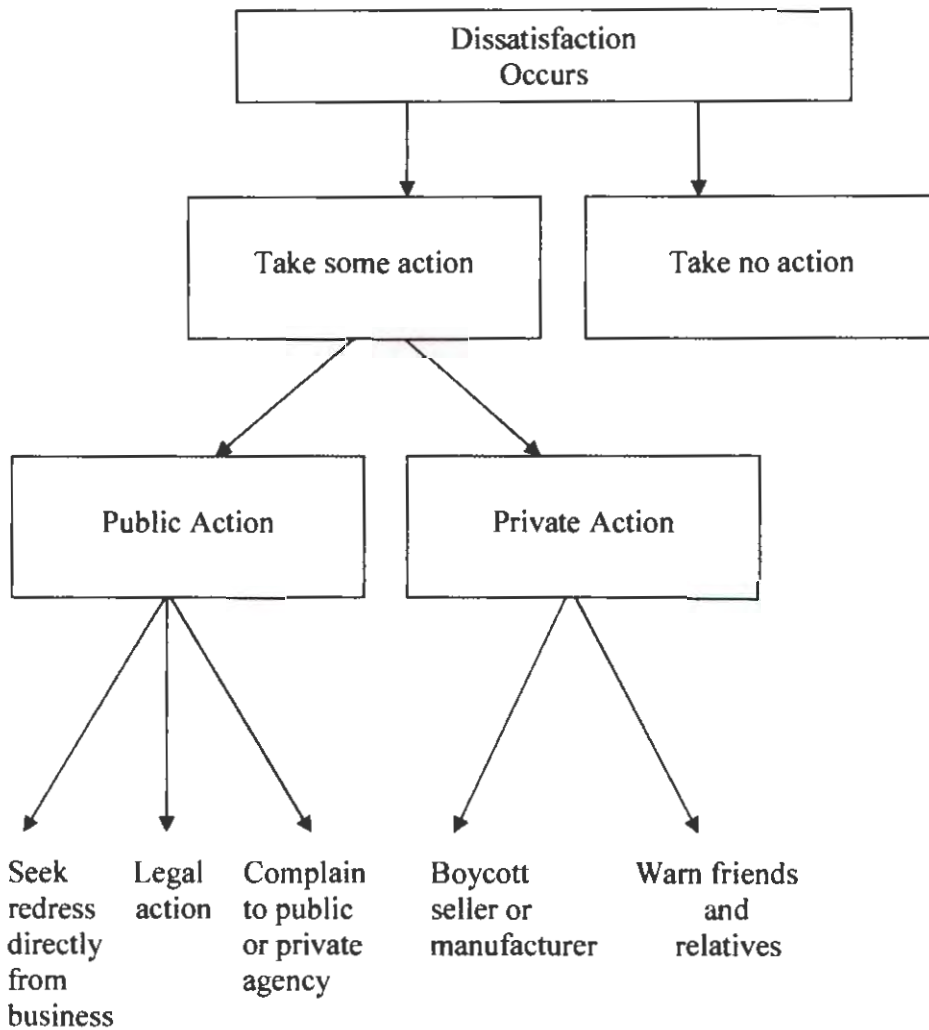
Dissatisfaction Occurs

Take some action

Take no action

Public Action

Private Action

Seek redress directly from business

Legal action

Complain to public or private agency

Boycott seller or manufacturer

Warn friends and relatives